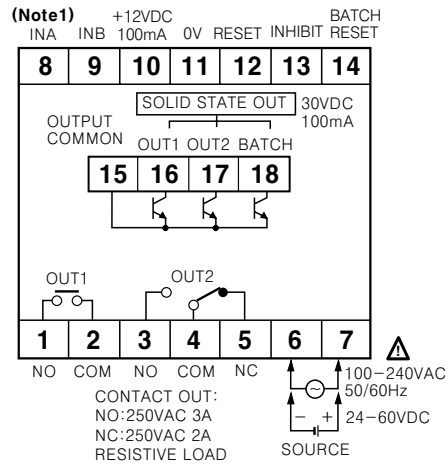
(Note1)
INA INB +12VDC 100mA 0V RESET INHIBIT BATCH RESET

8 9 10 11 12 13 14

SOLID STATE OUT 30VDC 100mA

OUTPUT COMMON OUT1 OUT2 BATCH

15 16 17 18

OUT1 OUT2

1 2 3 4 5 6 7

NO COM NO COM NC

CONTACT OUT:
NO:250VAC 3A
NC:250VAC 2A
RESISTIVE LOAD

100−240VAC 50/60Hz
− +
24−60VDC
SOURCE